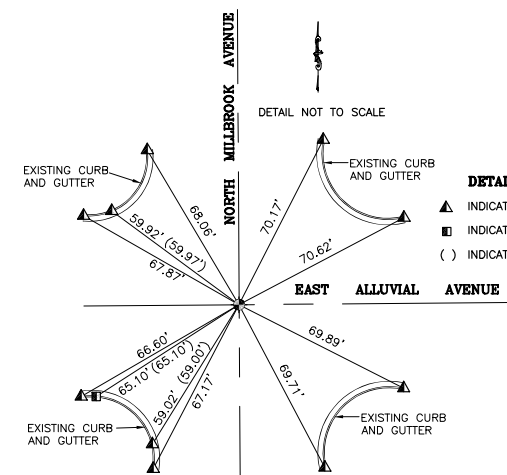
NORTH MILLBROOK AVENUE

DETAIL NOT TO SCALE

EXISTING CURB AND GUTTER

68.06'

59.92' (59.97')

67.87'

EXISTING CURB AND GUTTER

70.17'

70.62'

DETAI

INDICAT

INDICAT

( ) INDICAT

EAST ALLUVIAL AVENUE

66.60'

65.10' (65.10')

59.02' (59.00')

67.17'

69.89'

69.71'

EXISTING CURB AND GUTTER

EXISTING CURB AND GUTTER